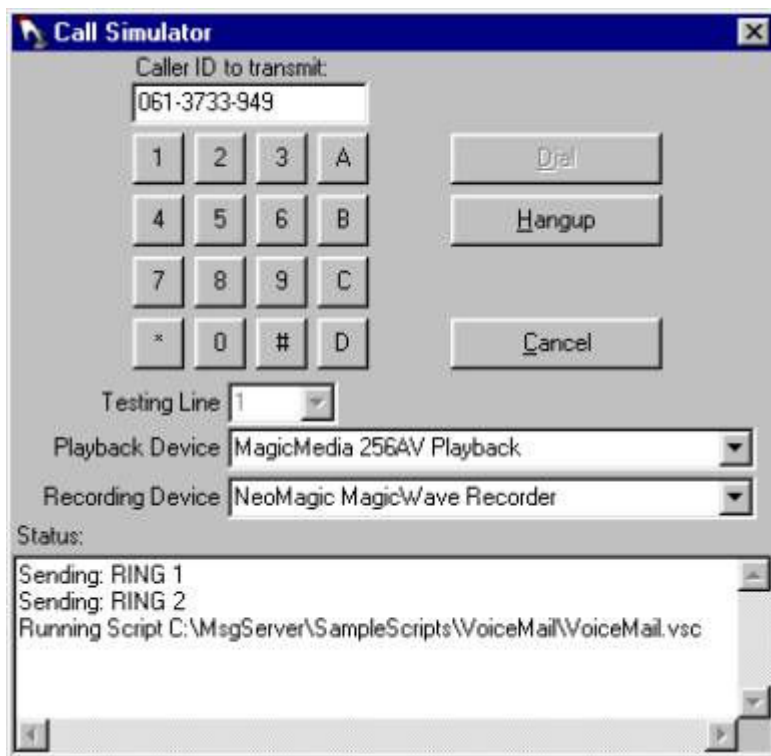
Call Simulator

Caller ID to transmit:
061-3733-949

| 1 | 2 | 3 | A |
|---|---|---|---|
| 4 | 5 | 6 | B |
| 7 | 8 | 9 | C |
| * | 0 | # | D |

Dial
Hangup
Cancel

Testing Line 1
Playback Device MagicMedia 256AV Playback
Recording Device NeoMagic MagicWave Recorder
Status:

Sending: RING 1
Sending: RING 2
Running Script C:\MsgServer\SampleScripts\VoiceMail\VoiceMail.vsc